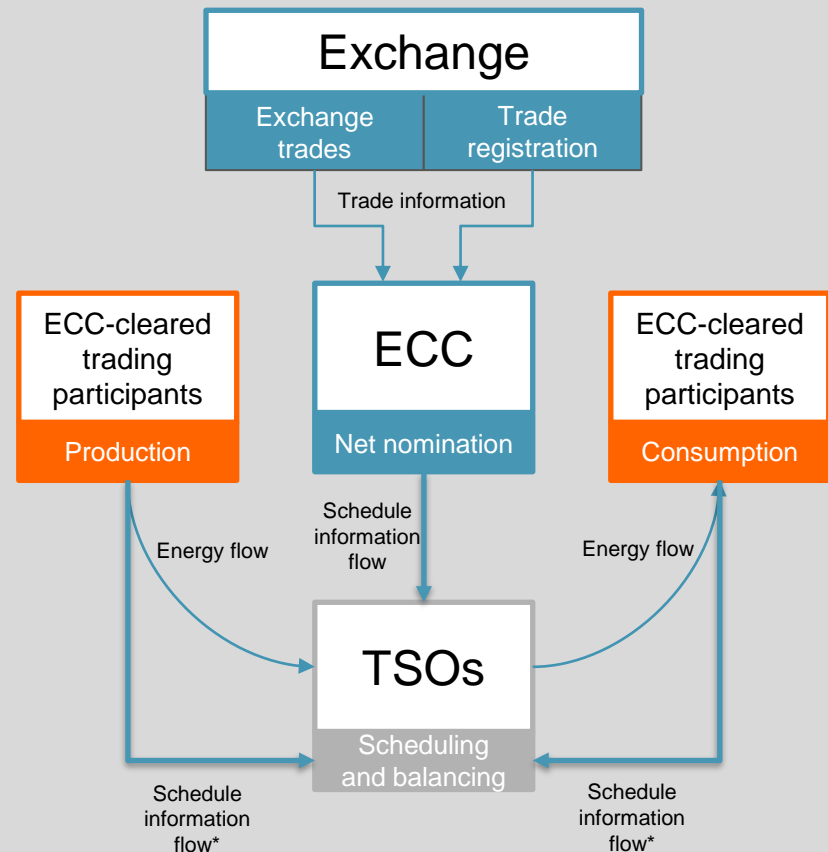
Exchange

Exchange trades

Trade registration

Trade information

ECC-cleared trading participants

Production

ECC

Net nomination

ECC-cleared trading participants

Consumption

Schedule information flow

Energy flow

Energy flow

TSOs

Scheduling and balancing

Schedule information flow*

Schedule information flow*